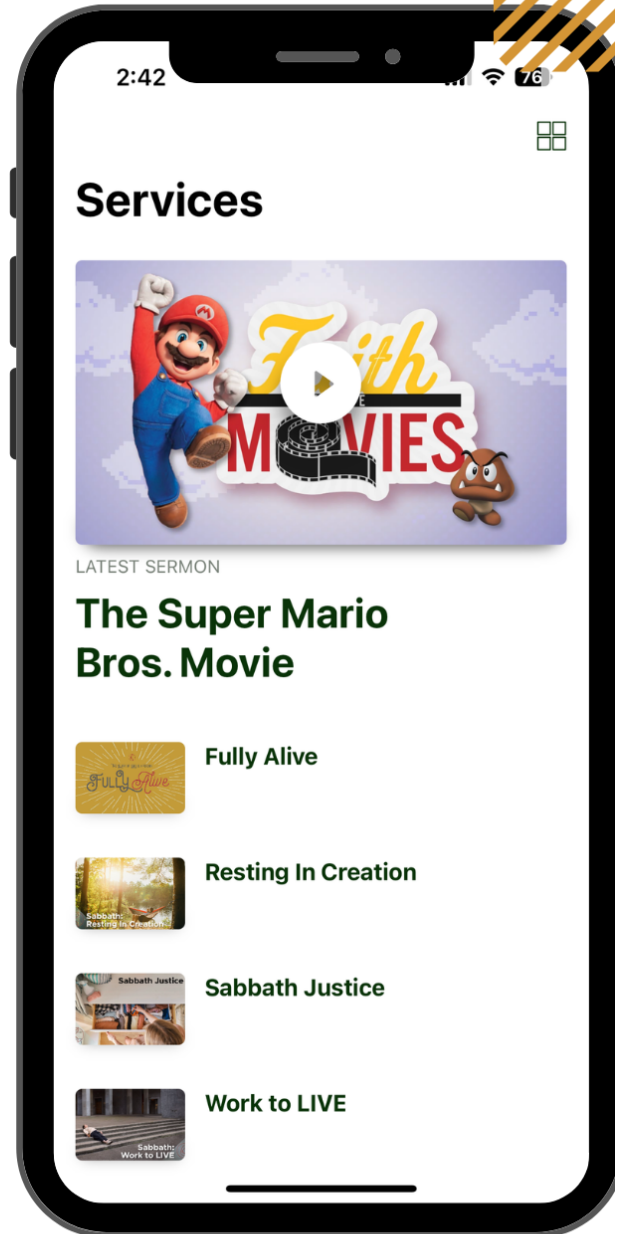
2:42

76

Services

Faith MOVIES

LATEST SERMON

The Super Mario Bros. Movie

Fully Alive

Fully Alive

Sabbath: Resting in Creation

Resting In Creation

Sabbath Justice

Sabbath Justice

Sabbath: Work to LIVE

Work to LIVE